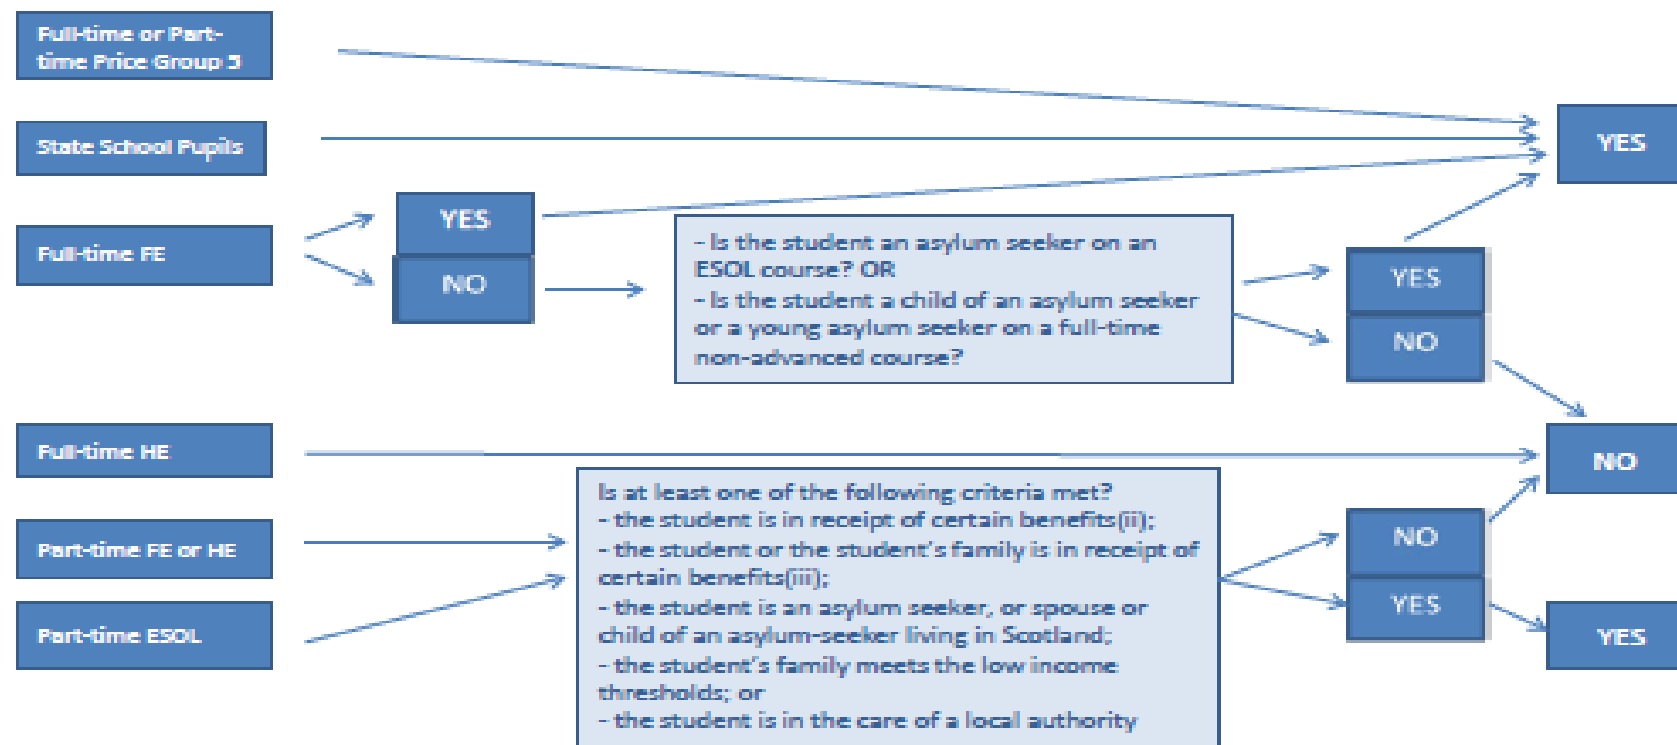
Full-time or Part-time Price Group 5

State School Pupils

Full-time FE

YES

NO

- Is the student an asylum seeker on an ESOL course? OR
- Is the student a child of an asylum seeker or a young asylum seeker on a full-time non-advanced course?

YES

NO

YES

NO

Full-time HE

Part-time FE or HE

Part-time ESOL

Is at least one of the following criteria met?
- the student is in receipt of certain benefits(ii);
- the student or the student's family is in receipt of certain benefits(iii);
- the student is an asylum seeker, or spouse or child of an asylum-seeker living in Scotland;
- the student's family meets the low income thresholds; or
- the student is in the care of a local authority

NO

YES

YES